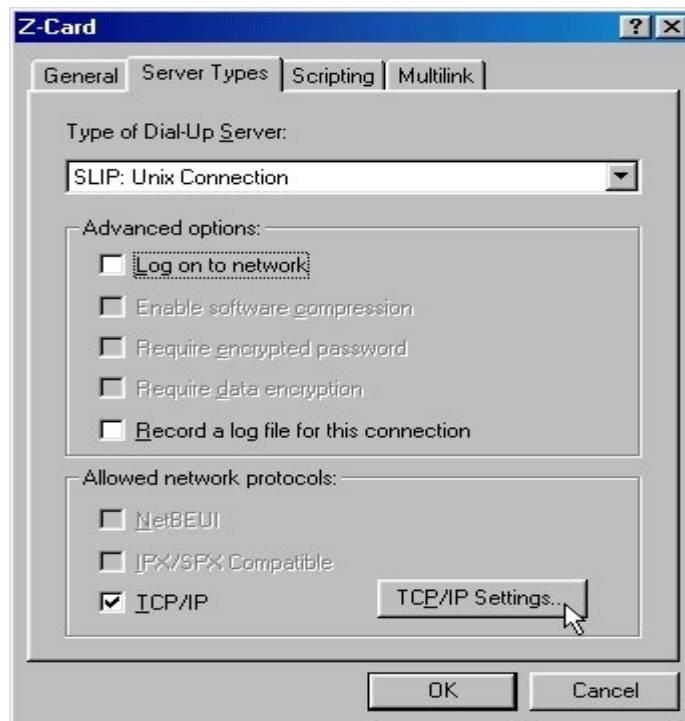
Z-Card

?

X

General

Server Types

Scripting

Multilink

Type of Dial-Up Server:

SLIP: Unix Connection

Advanced options:

Log on to network

Enable software compression

Require encrypted password

Require data encryption

Record a log file for this connection

Allowed network protocols:

NetBEUI

IPX/SPX Compatible

TCP/IP

TCP/IP Settings...

OK

Cancel